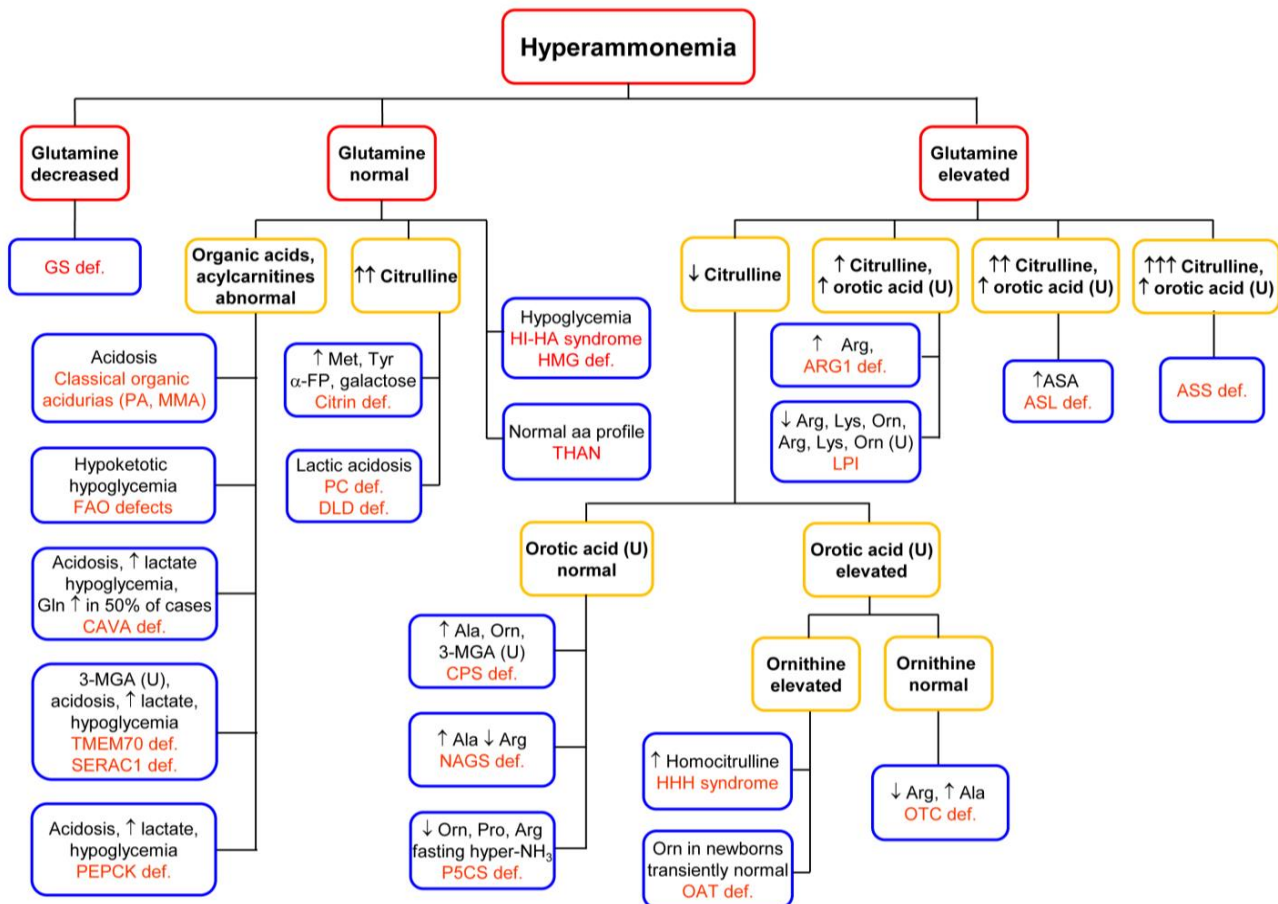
Hyperammonemia

Glutamine decreased

GS def.

Glutamine normal

Organic acids, acylcarnitines abnormal

Acidosis
Classical organic acidurias (PA, MMA)

Hypoketotic hypoglycemia
FAO defects

Acidosis, ↑ lactate hypoglycemia, Gln ↑ in 50% of cases
CAVA def.

3-MGA (U), acidosis, ↑ lactate, hypoglycemia
TMEM70 def.
SERAC1 def.

Acidosis, ↑ lactate, hypoglycemia
PEPCK def.

↑↑ Citrulline

↑ Met, Tyr
α-FP, galactose
Citrin def.

Lactic acidosis
PC def.
DLD def.

Hypoglycemia
HI-HA syndrome
HMG def.

Normal aa profile
THAN

Glutamine elevated

↓ Citrulline

↑ Citrulline, ↑ orotic acid (U)

↑ Arg,
ARG1 def.

↓ Arg, Lys, Orn, Arg, Lys, Orn (U)
LPI

↑↑ Citrulline, ↑ orotic acid (U)

↑ASA
ASL def.

↑↑↑ Citrulline, ↑ orotic acid (U)

ASS def.

Orotic acid (U) normal

↑ Ala, Orn, 3-MGA (U)
CPS def.

↑ Ala ↓ Arg
NAGS def.

↓ Orn, Pro, Arg fasting hyper-$NH_3$
P5CS def.

Orotic acid (U) elevated

Ornithine elevated

↑ Homocitrulline
HHH syndrome

Orn in newborns transiently normal
OAT def.

Ornithine normal

↓ Arg, ↑ Ala
OTC def.